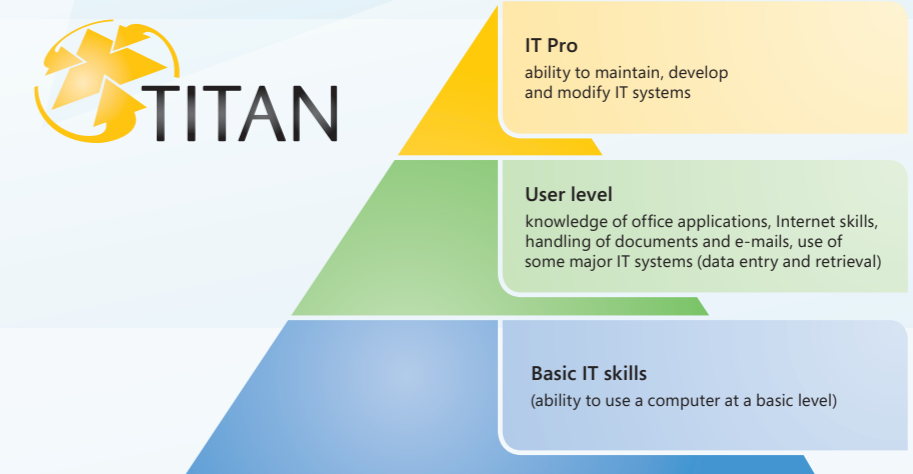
TITAN

IT Pro
ability to maintain, develop and modify IT systems

User level
knowledge of office applications, Internet skills, handling of documents and e-mails, use of some major IT systems (data entry and retrieval)

Basic IT skills
(ability to use a computer at a basic level)